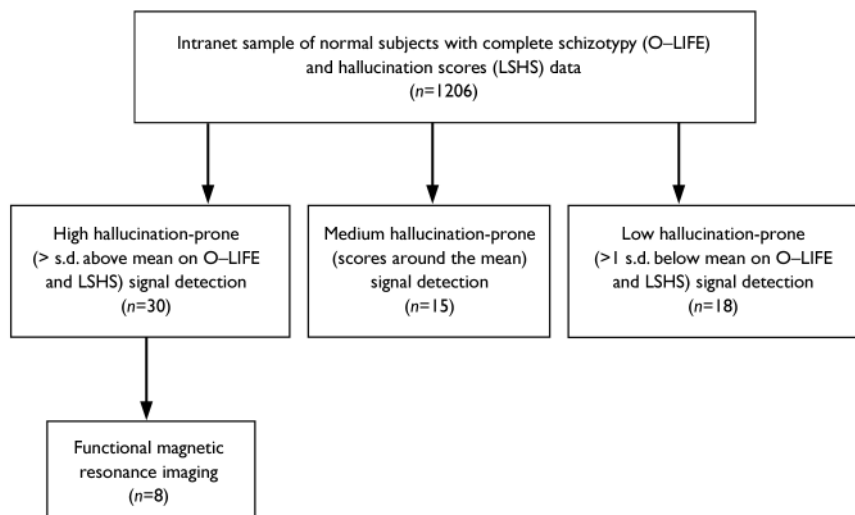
Intranet sample of normal subjects with complete schizotypy (O–LIFE) and hallucination scores (LSHS) data
($n$=1206)

High hallucination-prone
(> s.d. above mean on O–LIFE and LSHS) signal detection
($n$=30)

Medium hallucination-prone
(scores around the mean)
signal detection
($n$=15)

Low hallucination-prone
(>1 s.d. below mean on O–LIFE and LSHS) signal detection
($n$=18)

Functional magnetic resonance imaging
($n$=8)